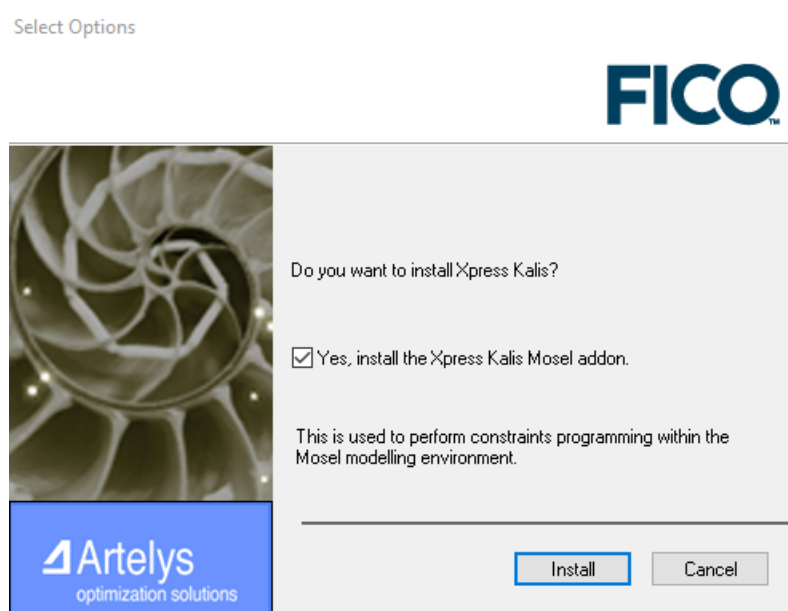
Select Options

FICO™

Do you want to install Xpress Kalis?

Yes, install the Xpress Kalis Mosel addon.

This is used to perform constraints programming within the Mosel modelling environment.

Artelys
optimization solutions

Install

Cancel